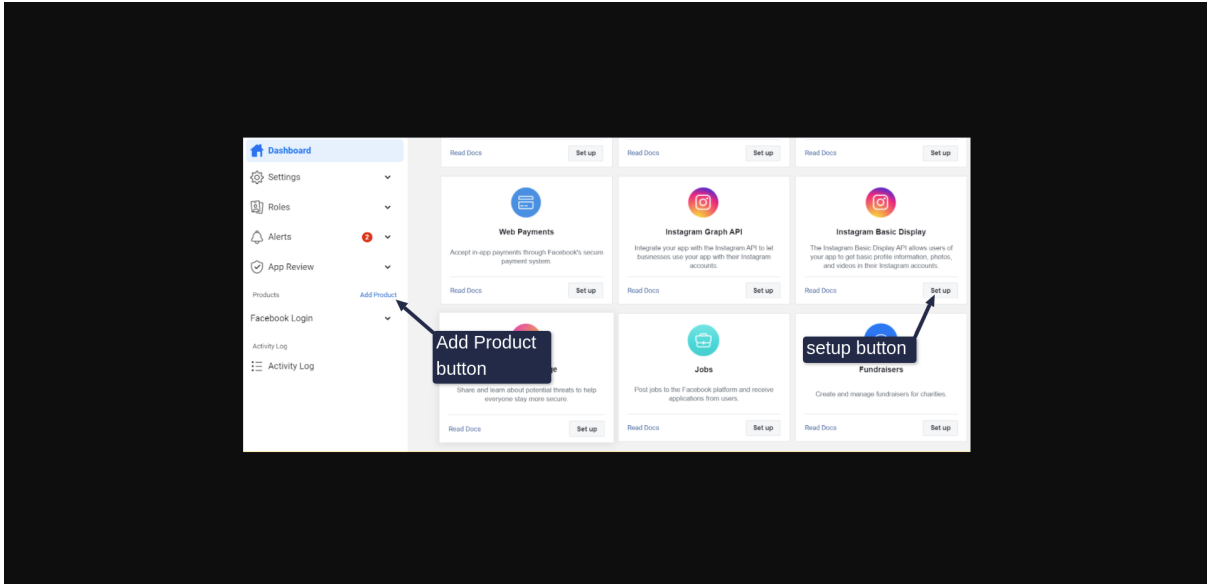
Dashboard
Settings
Roles
Alerts 2
App Review
Products
Add Product
Facebook Login
Activity Log
Activity Log

Read Docs
Set up
Read Docs
Set up
Read Docs
Set up

Web Payments
Accept in-app payments through Facebook's secure payment system.
Read Docs
Set up

Instagram Graph API
Integrate your app with the Instagram API to let businesses use your app with their Instagram accounts.
Read Docs
Set up

Instagram Basic Display
The Instagram Basic Display API allows users of your app to get basic profile information, photos, and videos in their Instagram accounts.
Read Docs
Set up

Add Product button

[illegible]e
Share and learn about potential threats to help everyone stay more secure.
Read Docs
Set up

Jobs
Post jobs to the Facebook platform and receive applications from users.
Read Docs
Set up

setup button

Fundraisers
Create and manage fundraisers for charities.
Read Docs
Set up